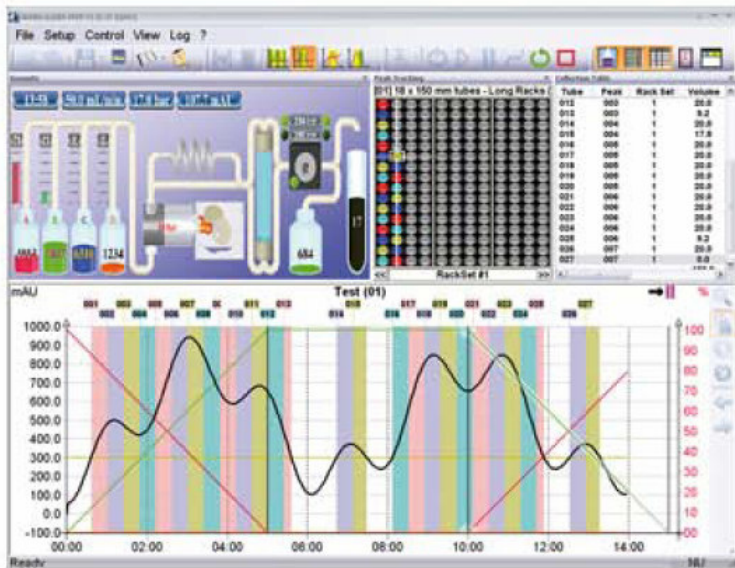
File Setup Control View Log ?

[01] 18 x 150 mm tubes - Long Racks

| Tube | Peak | Rack Set | Volume |
|---|---|---|---|
| 012 | 003 | 1 | 20.0 |
| 013 | 003 | 1 | 9.2 |
| 014 | 004 | 1 | 20.0 |
| 015 | 004 | 1 | 17.8 |
| 016 | 005 | 1 | 20.0 |
| 017 | 005 | 1 | 20.0 |
| 018 | 005 | 1 | 20.0 |
| 019 | 005 | 1 | 20.0 |
| 020 | 005 | 1 | 20.0 |
| 021 | 006 | 1 | 20.0 |
| 022 | 006 | 1 | 20.0 |
| 023 | 006 | 1 | 20.0 |
| 024 | 006 | 1 | 20.0 |
| 025 | 006 | 1 | 9.2 |
| 026 | 007 | 1 | 20.0 |
| 027 | 007 | 1 | 0.0 |

RackSet #1

A B C D

1234

684

17

mAU

Test (01)

%

1000.0 900.0 800.0 700.0 600.0 500.0 400.0 300.0 200.0 100.0 0.0 -100.0

100 90 80 70 60 50 40 30 20 10 0

00:00 02:00 04:00 06:00 08:00 10:00 12:00 14:00

Ready